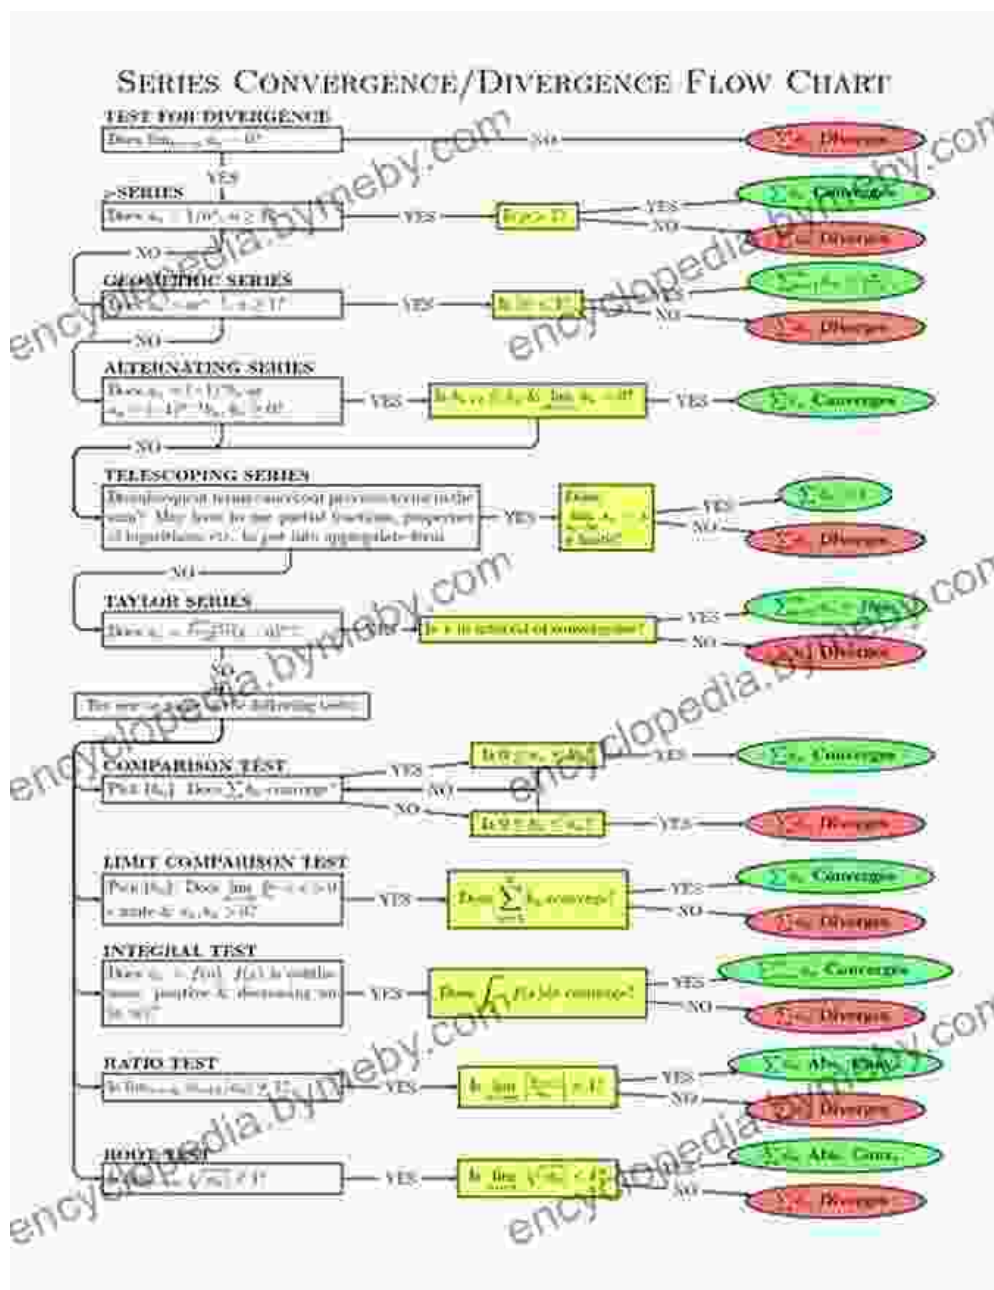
SERIES CONVERGENCE/DIVERGENCE FLOW CHART

TEST FOR DIVERGENCE
Does $\lim_{n\to\infty} a_n = 0$?
NO
$\sum a_n$ Diverges
YES

p-SERIES
Does $a_n = 1/n^p, n \geq 1$?
YES
Is $p > 1$?
YES
$\sum a_n$ Converges
NO
$\sum a_n$ Diverges
NO

GEOMETRIC SERIES
Does $a_n = ar^{n-1}, n \geq 1$?
YES
Is $|r| < 1$?
YES
$\sum_{n=1}^{\infty} a_n = \frac{a}{1-r}$
NO
$\sum a_n$ Diverges
NO

ALTERNATING SERIES
Does $a_n = (-1)^n b_n$ or $a_n = (-1)^{n-1} b_n, b_n \geq 0$?
YES
Is $b_{n+1} \leq b_n$ & $\lim_{n\to\infty} b_n = 0$?
YES
$\sum a_n$ Converges
NO

TELESCOPING SERIES
Dose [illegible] terms cancel out previous terms in the sum? May have to use partial fractions, properties of logarithms, etc. to put into appropriate form
YES
Does $\lim_{n\to\infty} s_n = s$ s finite?
YES
$\sum a_n = s$
NO
$\sum a_n$ Diverges
NO

TAYLOR SERIES
Does $a_n = \frac{f^{(n)}(a)}{n!}(x-a)^n$?
YES
Is x in interval of convergence?
YES
$\sum_{n=0}^{\infty} a_n = f(x)$
NO
$\sum a_n$ Diverges
NO

Try one or more of the following tests:

COMPARISON TEST
Pick $\{b_n\}$. Does $\sum b_n$ converge?
YES
Is $0 \leq a_n \leq b_n$?
YES
$\sum a_n$ Converges
NO
NO
Is $0 \leq b_n \leq a_n$?
YES
$\sum a_n$ Diverges

LIMIT COMPARISON TEST
Pick $\{b_n\}$. Does $\lim_{n\to\infty} \frac{a_n}{b_n} = c > 0$ c finite & $a_n, b_n > 0$?
YES
Does $\sum_{n=1}^{\infty} b_n$ converge?
YES
$\sum a_n$ Converges
NO
$\sum a_n$ Diverges

INTEGRAL TEST
Does $a_n = f(n)$, $f(x)$ is continuous, positive & decreasing on $[a, \infty)$?
YES
Does $\int_a^{\infty} f(x)dx$ converge?
YES
$\sum_{n=a}^{\infty} a_n$ Converges
NO
$\sum a_n$ Diverges

RATIO TEST
Is $\lim_{n\to\infty} |a_{n+1}/a_n| \neq 1$?
YES
Is $\lim_{n\to\infty} \left|\frac{a_{n+1}}{a_n}\right| < 1$?
YES
$\sum a_n$ Abs. Conv.
NO
$\sum a_n$ Diverges

ROOT TEST
Is $\lim_{n\to\infty} \sqrt[n]{|a_n|} \neq 1$?
YES
Is $\lim_{n\to\infty} \sqrt[n]{|a_n|} < 1$?
YES
$\sum a_n$ Abs. Conv.
NO
$\sum a_n$ Diverges

encyclopedia.bymeby.com